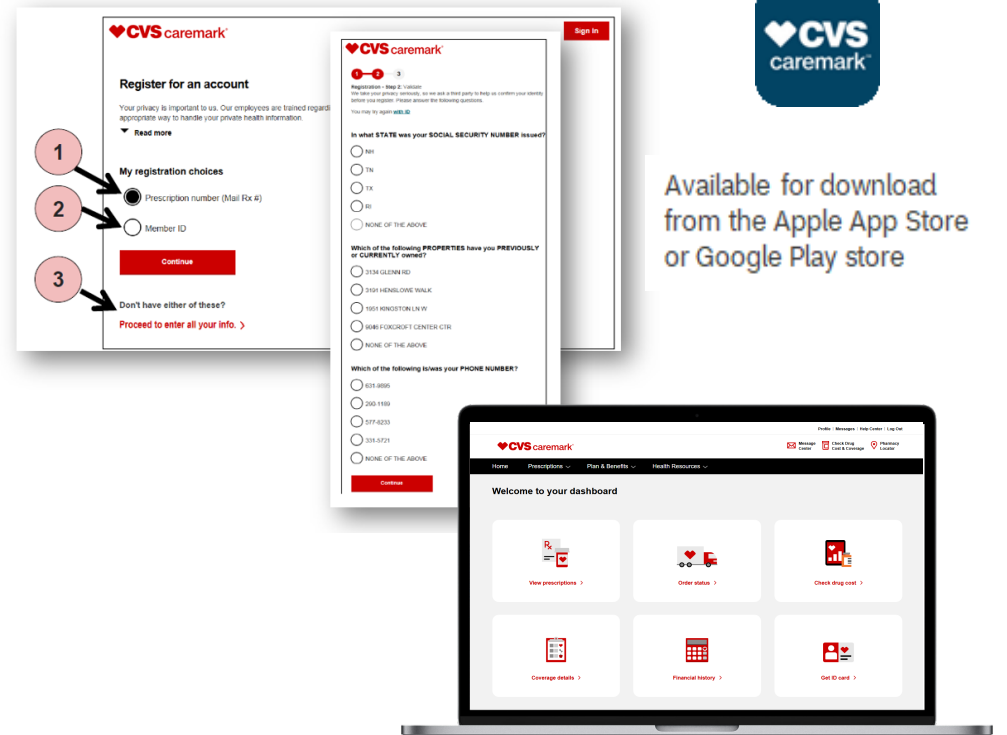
CVS caremark

Sign In

Register for an account

Your privacy is important to us. Our employees are trained regardi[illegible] appropriate way to handle your private health information

Read more

My registration choices

1

Prescription number (Mail Rx #)

2

Member ID

Continue

3

Don't have either of these?

Proceed to enter all your info. >

CVS caremark

1 2 3

Registration – Step 2: Validate
We take your privacy seriously, so we ask a third party to help us confirm your identity before you register. Please answer the following questions.

You may try again with ID

In what STATE was your SOCIAL SECURITY NUMBER issued?

NH

TN

TX

RI

NONE OF THE ABOVE

Which of the following PROPERTIES have you PREVIOUSLY or CURRENTLY owned?

3134 GLENN RD

3191 HENSLOWE WALK

1951 KINGSTON LN W

9046 FOXCROFT CENTER CTR

NONE OF THE ABOVE

Which of the following is/was your PHONE NUMBER?

631-9895

290-1169

577-6233

331-5721

NONE OF THE ABOVE

Continue

CVS caremark

Available for download from the Apple App Store or Google Play store

Profile | Messages | Help Center | Log Out

CVS caremark

Message Center

Check Drug Cost & Coverage

Pharmacy Locator

Home Prescriptions Plan & Benefits Health Resources

Welcome to your dashboard

View prescriptions >

Order status >

Check drug cost >

Coverage details >

Financial history >

Get ID card >